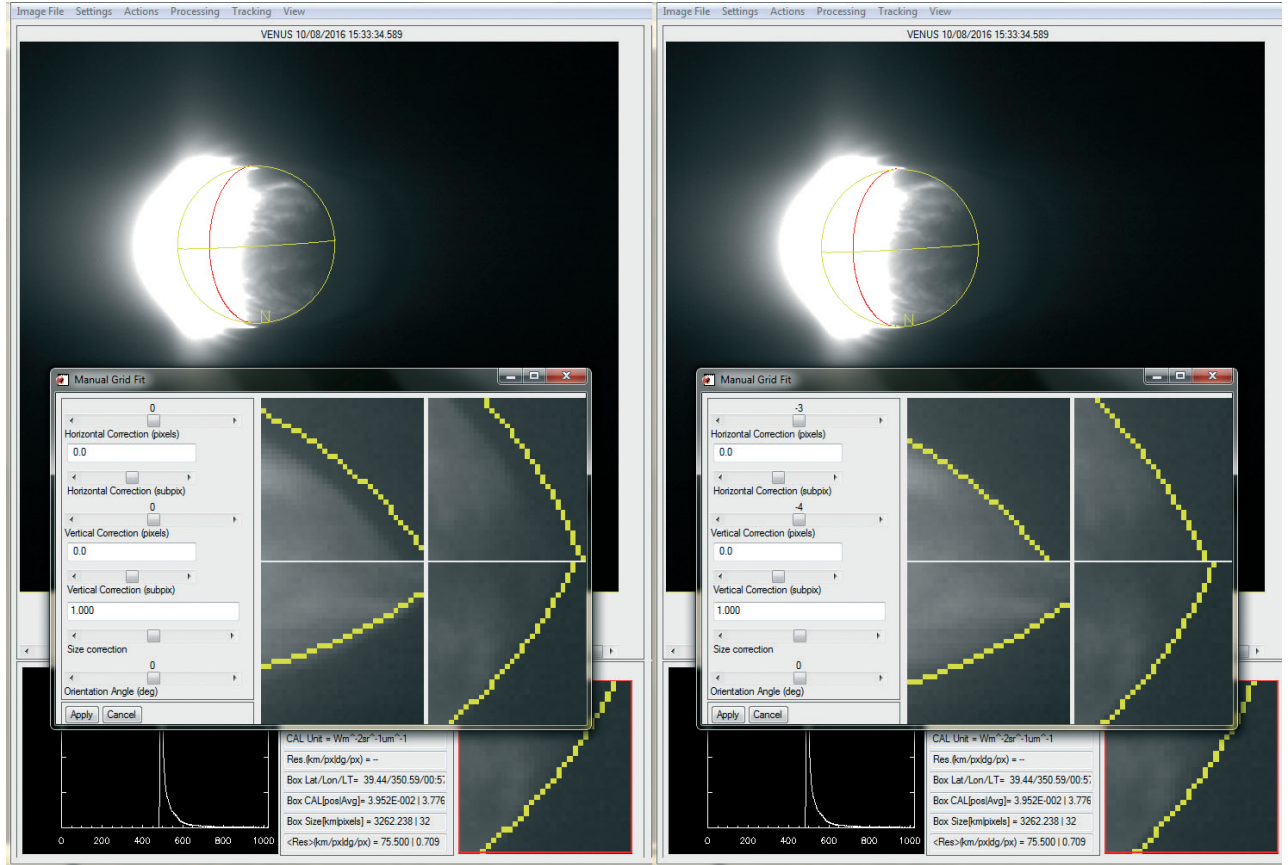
Image File Settings Actions Processing Tracking View

VENUS 10/08/2016 15:33:34.589

N

Manual Grid Fit

0

Horizontal Correction (pixels)

0.0

Horizontal Correction (subpix)

0

Vertical Correction (pixels)

0.0

Vertical Correction (subpix)

1.000

Size correction

0

Orientation Angle (deg)

Apply Cancel

0 200 400 600 800 1000

CAL Unit = Wm^-2sr^-1um^-1

Res.(km/px|dg/px) = --

Box Lat/Lon/LT= 39.44/350.59/00:57

Box CAL[pos|Avg]= 3.952E-002 | 3.776

Box Size[km|pixels] = 3262.238 | 32

<Res>(km/px|dg/px) = 75.500 | 0.709

Image File Settings Actions Processing Tracking View

VENUS 10/08/2016 15:33:34.589

N

Manual Grid Fit

-3

Horizontal Correction (pixels)

0.0

Horizontal Correction (subpix)

-4

Vertical Correction (pixels)

0.0

Vertical Correction (subpix)

1.000

Size correction

0

Orientation Angle (deg)

Apply Cancel

0 200 400 600 800 1000

CAL Unit = Wm^-2sr^-1um^-1

Res.(km/px|dg/px) = --

Box Lat/Lon/LT= 39.44/350.59/00:57

Box CAL[pos|Avg]= 3.952E-002 | 3.776

Box Size[km|pixels] = 3262.238 | 32

<Res>(km/px|dg/px) = 75.500 | 0.709